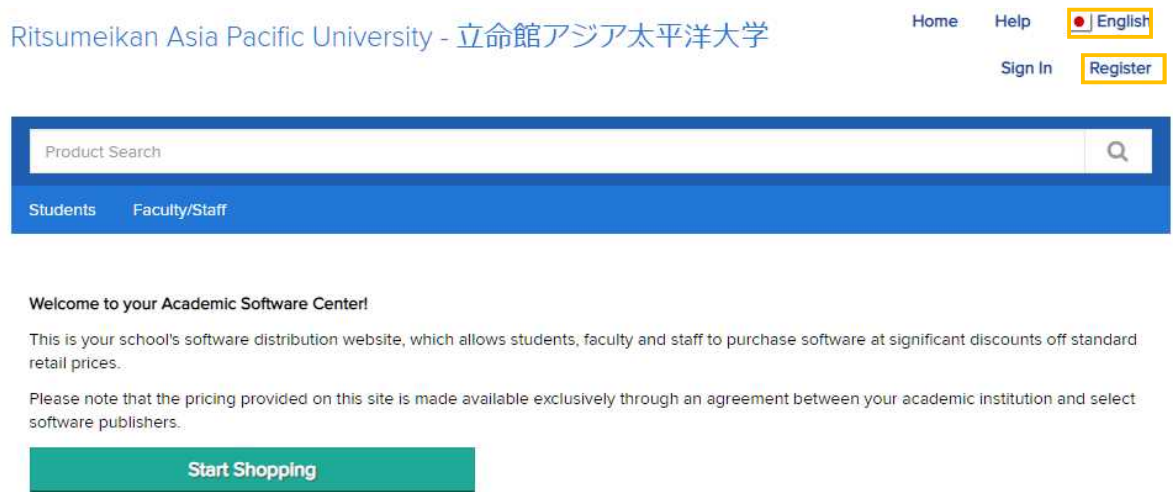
Ritsumeikan Asia Pacific University - 立命館アジア太平洋大学

Home Help English

Sign In Register

Product Search

Students Faculty/Staff

Welcome to your Academic Software Center!

This is your school's software distribution website, which allows students, faculty and staff to purchase software at significant discounts off standard retail prices.

Please note that the pricing provided on this site is made available exclusively through an agreement between your academic institution and select software publishers.

Start Shopping